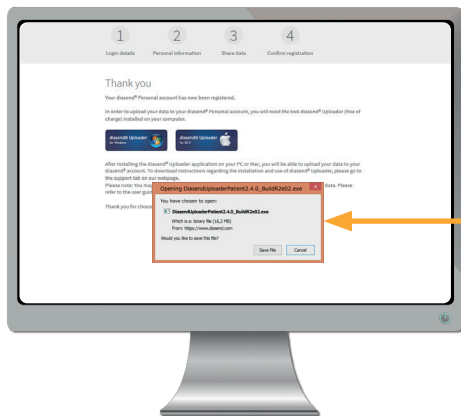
1 Login details
2 Personal information
3 Share data
4 Confirm registration

Thank you

Your diasend® Personal account has now been registered.

In order to upload your data to your diasend® Personal account, you will need the tool diasend® Uploader (free of charge) installed on your computer.

diasend® Uploader for Windows

diasend® Uploader for OS X

After installing the diasend® Uploader application on your PC or Mac, you will be able to upload your data to your diasend® account. To download instructions regarding the installation and use of diasend® Uploader, please go to the support tab on our webpage.

Please note: You may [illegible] data. Please refer to the user guid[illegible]

Thank you for choos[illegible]

Opening DiasendUploaderPatient2.4.0_BuildR2e02.exe

You have chosen to open:

DiasendUploaderPatient2.4.0_BuildR2e02.exe

Which is: binary file (16,2 MB)

From: https://www.diasend.com

Would you like to save this file?

Save File

Cancel